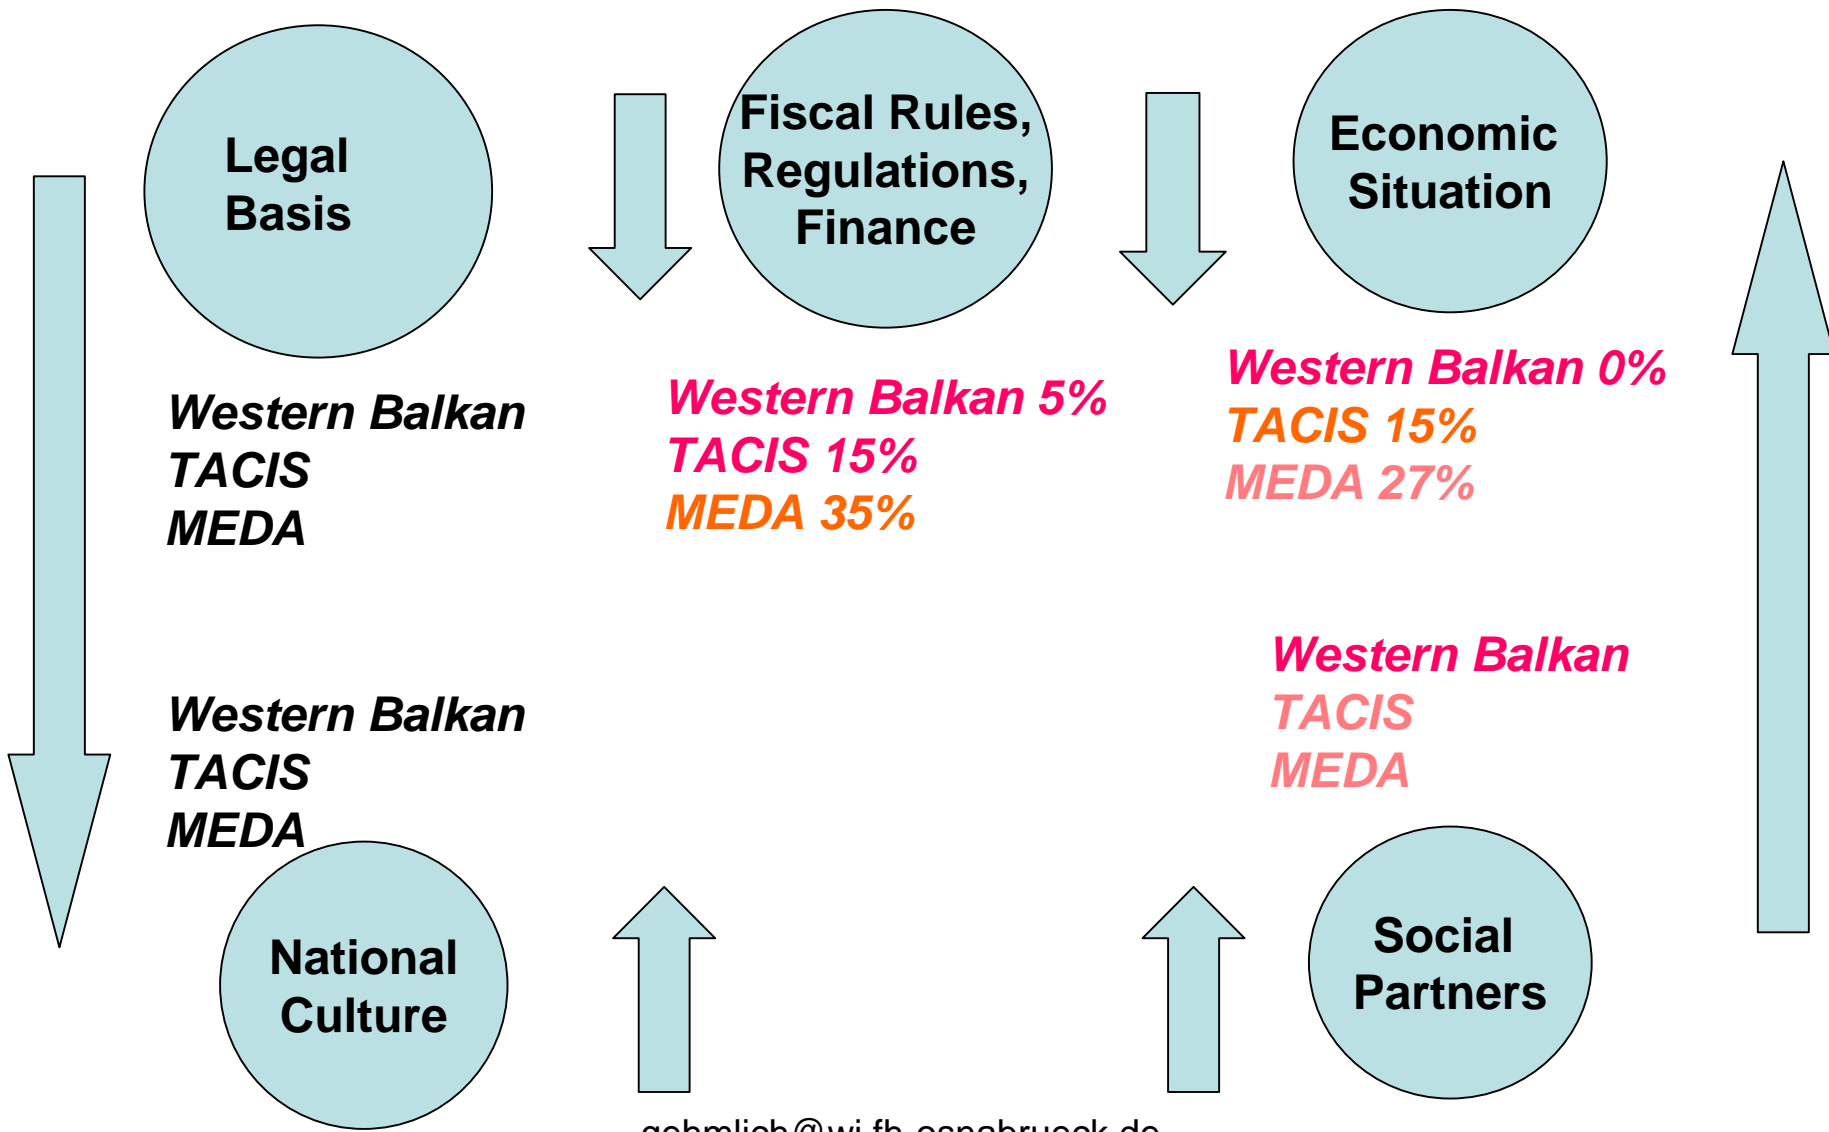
Legal Basis

Fiscal Rules, Regulations, Finance

Economic Situation

Western Balkan
TACIS
MEDA

Western Balkan 5%
TACIS 15%
MEDA 35%

Western Balkan 0%
TACIS 15%
MEDA 27%

Western Balkan
TACIS
MEDA

Western Balkan
TACIS
MEDA

National Culture

Social Partners

gehmlich@wi.fh-osnabrueck.de